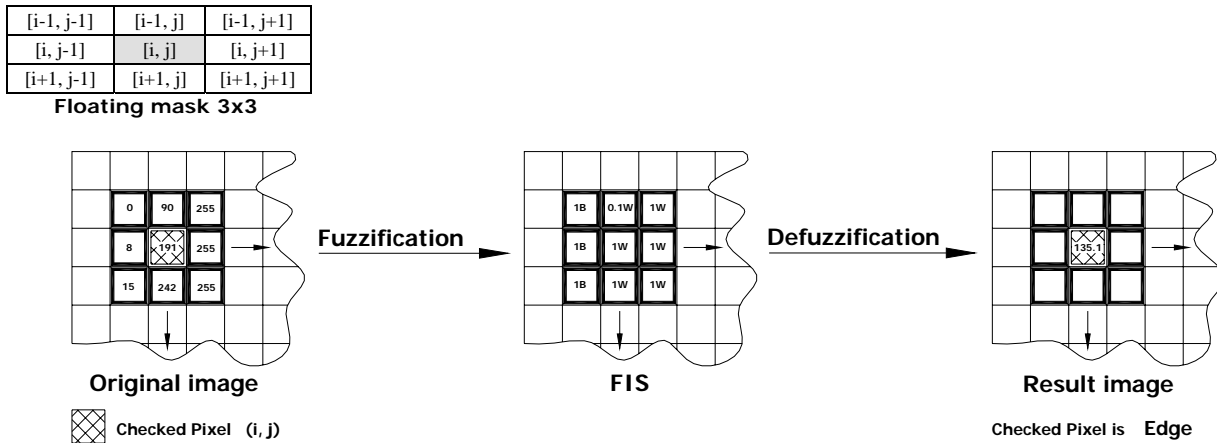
| [i-1, j-1] | [i-1, j] | [i-1, j+1] |
|---|---|---|
| [i, j-1] | [i, j] | [i, j+1] |
| [i+1, j-1] | [i+1, j] | [i+1, j+1] |

Floating mask 3x3

| 0 | 90 | 255 |
|---|---|---|
| 8 | 191 | 255 |
| 15 | 242 | 255 |

Fuzzification

| 1B | 0.1W | 1W |
|---|---|---|
| 1B | 1W | 1W |
| 1B | 1W | 1W |

Defuzzification

135.1

Original image

FIS

Result image

Checked Pixel (i, j)

Checked Pixel is Edge